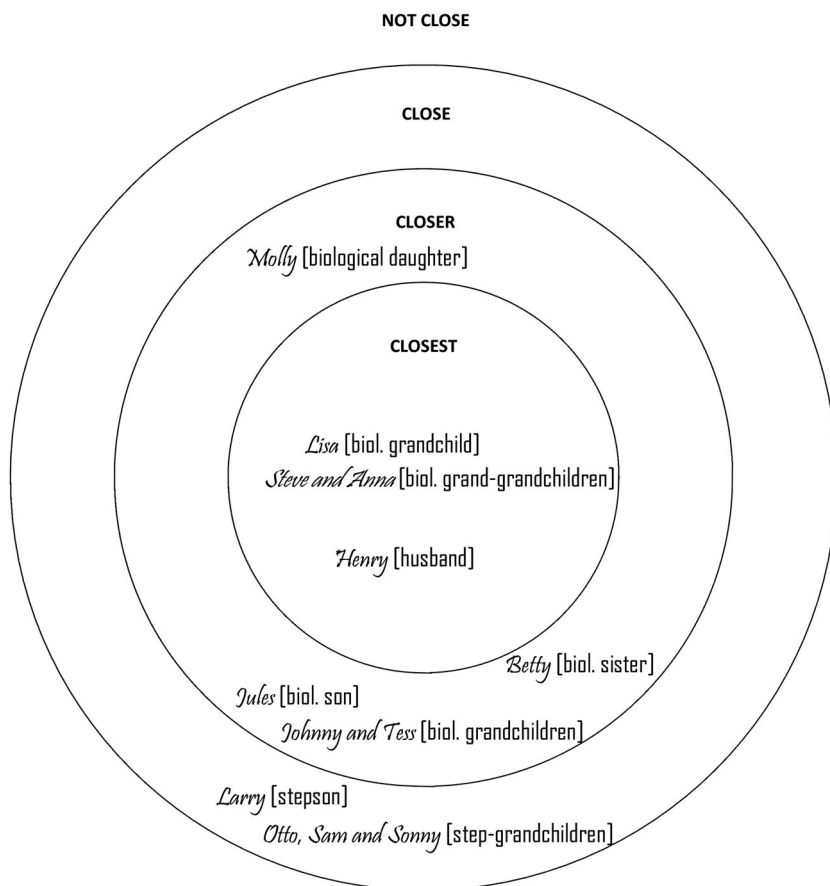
NOT CLOSE

CLOSE

CLOSER

Molly [biological daughter]

CLOSEST

Lisa [biol. grandchild]
Steve and Anna [biol. grand-grandchildren]

Henry [husband]

Betty [biol. sister]

Jules [biol. son]
Johnny and Tess [biol. grandchildren]

Larry [stepson]
Otto, Sam and Sonny [step-grandchildren]